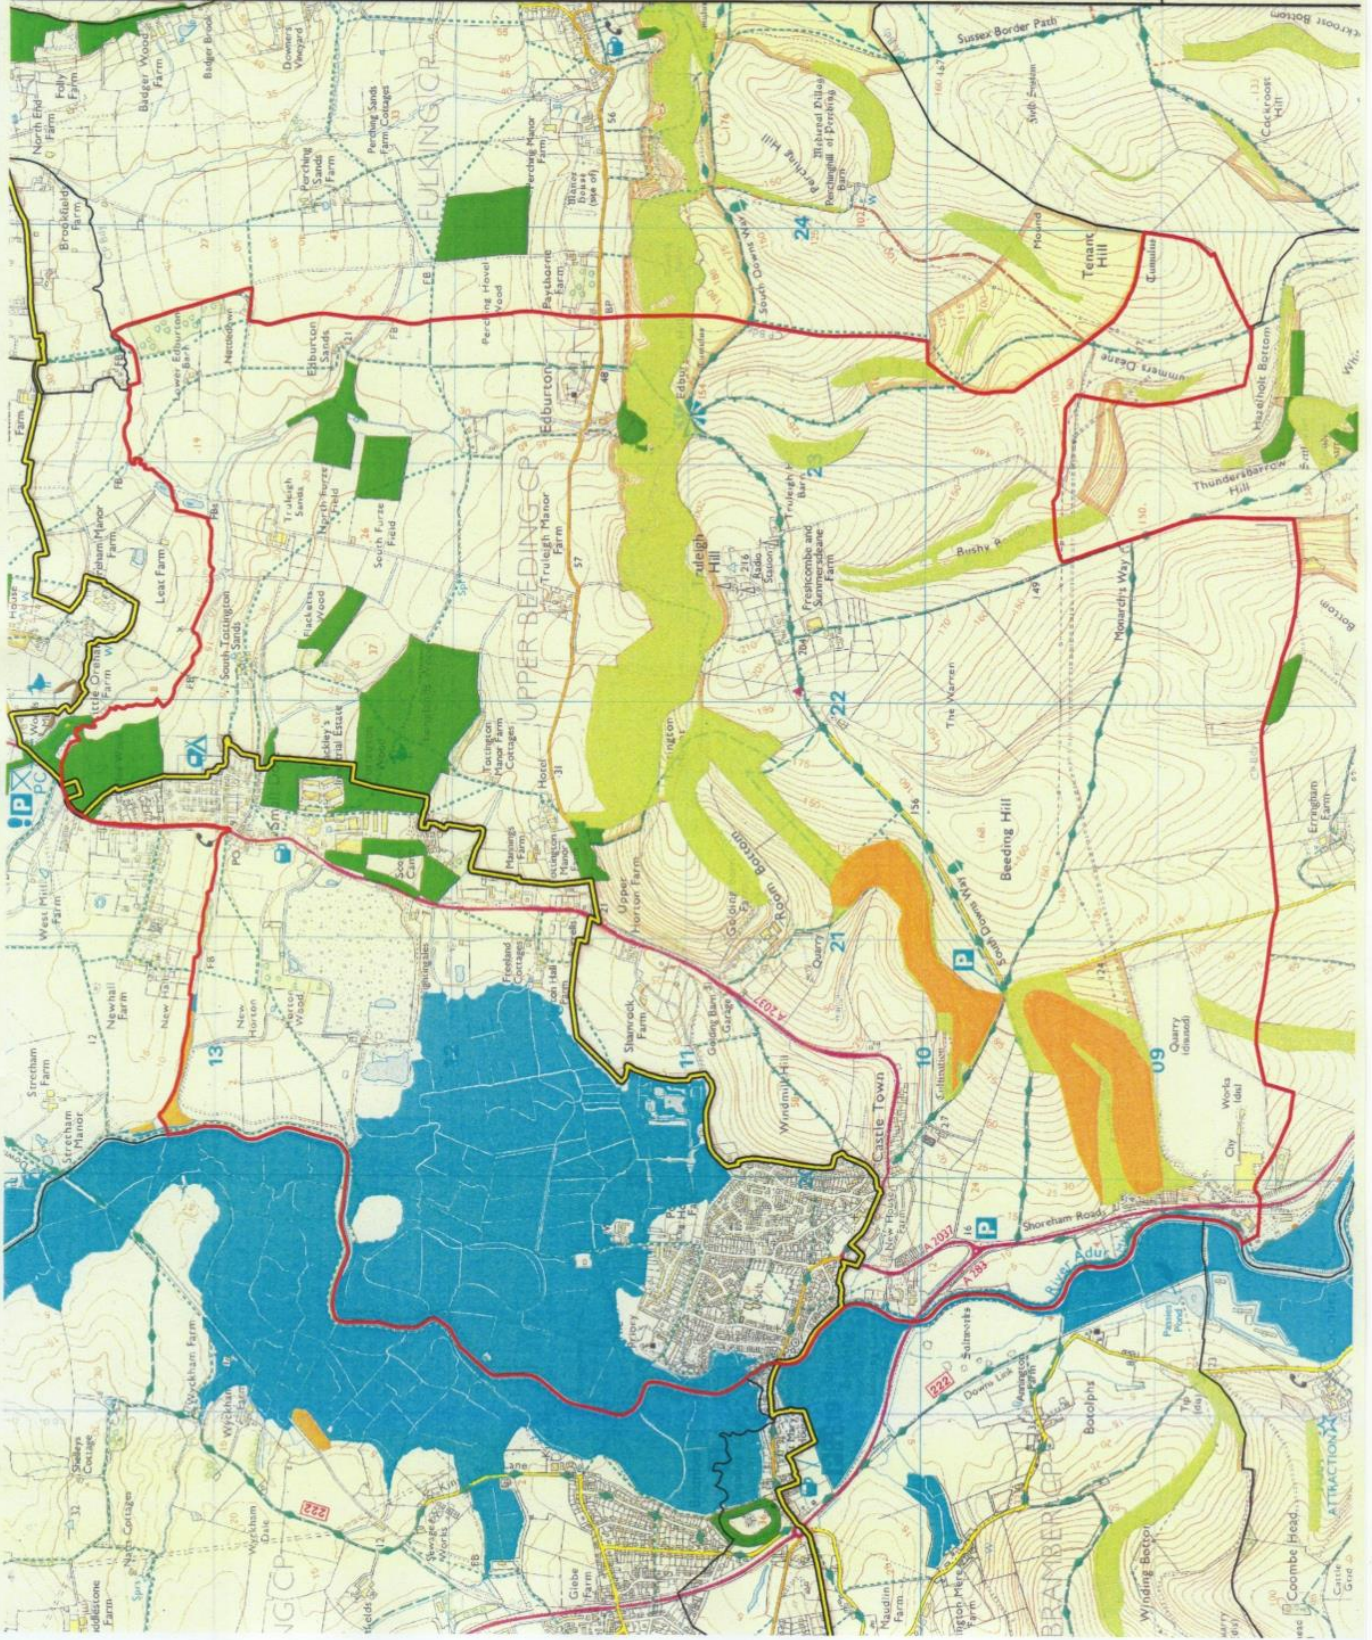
Sussex Border Path
Cockroost Bottom
Cockroost Hill
North End Farm
Folly Farm
Badger Wood Farm
Badger Brook
Downers Vineyard
Perching Sands Farm
Perching Sands Farm Cottages
Perching Manor Farm
Perching Hill
Fulking Hill
Perchinghill of Perching Barn
FULKING CP
Brookfield Farm
Perching Hovel Wood
Paythorne Farm
Edburton Sands
Lower Edburton Barn
Nutdown
Edburton
South Downs Way
Tenant Hill
Mound
Tumulus
Summersdeane
Hazelholt Bottom
Thundersbarrow Hill
24
23
22
21
Truleigh Sands
North Furze Field
South Furze Field
Truleigh Manor Farm
UPPER BEEDING CP
Truleigh Hill
Radio Station
Freshcombe and Summersdeane Farm
Bushy
Monarch's Way
Leat Farm
Fulham Manor Farm
Little Oreline Farm
South Tottington Sands
Flackens Wood
Tottington Manor Farm Cottages
Hotel
The Warren
Beeding Hill
Erringham Farm
Bottom
PC
PO
Sm
Mannings Farm
Tottington Manor
Upper Horton Farm
Golding
Room Bottom
Quarry
West Mill Farm
Newhall Farm
New Hall
New Horton
Horton Wood
Freeland Cottages
Horton Hall Farm
Shaw Rock Farm
Golding Barn Garage
A 2037
Windmill Hill
Castle Town
Tollgate
Quarry (disused)
Works (dis)
City
13
11
10
09
Stretham Farm
Stretham Manor
Shoreham Road
A 2037
A 283
River Adur
New House Farm
Saltworks
Downs Link
Annington Farm
Botolphs
Passies Pond
222
Wyckham Farm
Wyckham Dale
Sewage Works
FB
Glebe Farm
Shelleys Cottage
Nash Cottages
ATTRACTION
Coombe Head
Castle Grad
Winding Bottom
BRAMBER CP
Maudlin Farm